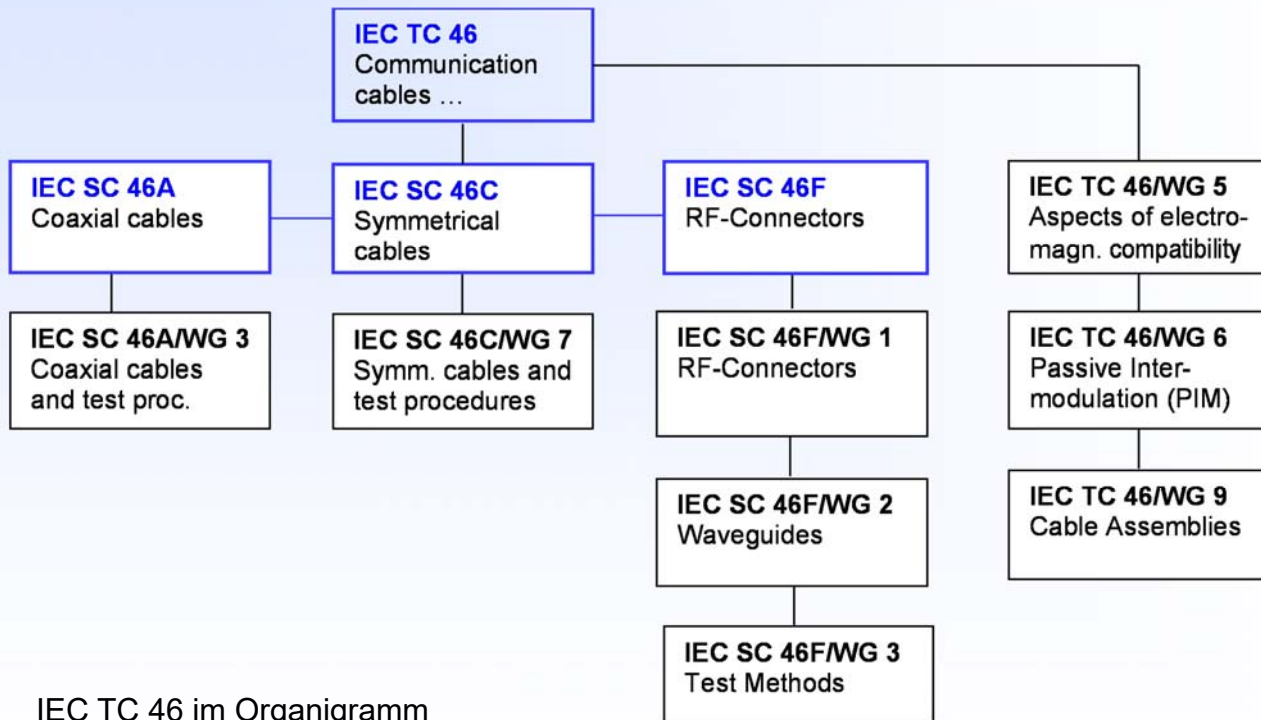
IEC TC 46
Communication cables …

IEC SC 46A
Coaxial cables

IEC SC 46C
Symmetrical cables

IEC SC 46F
RF-Connectors

IEC TC 46/WG 5
Aspects of electromagn. compatibility

IEC SC 46A/WG 3
Coaxial cables and test proc.

IEC SC 46C/WG 7
Symm. cables and test procedures

IEC SC 46F/WG 1
RF-Connectors

IEC TC 46/WG 6
Passive Intermodulation (PIM)

IEC SC 46F/WG 2
Waveguides

IEC TC 46/WG 9
Cable Assemblies

IEC SC 46F/WG 3
Test Methods

IEC TC 46 im Organigramm